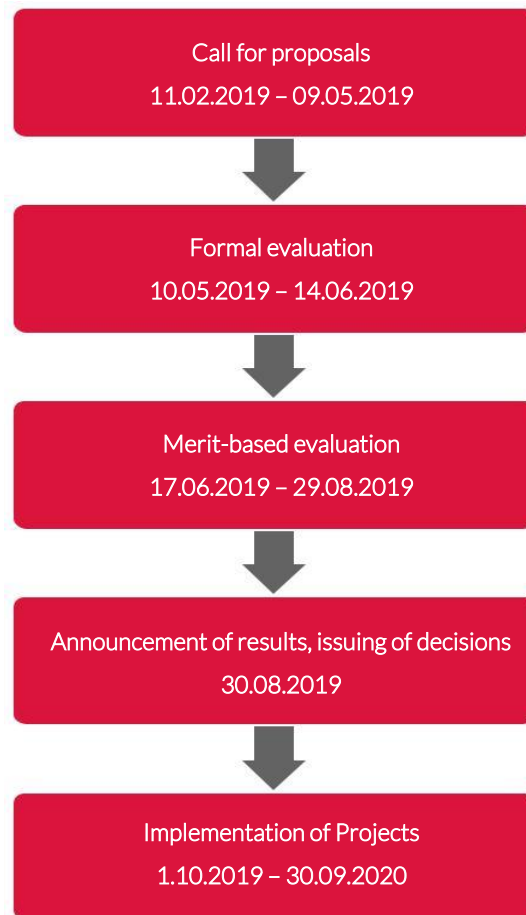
Call for proposals
11.02.2019 – 09.05.2019

Formal evaluation
10.05.2019 – 14.06.2019

Merit-based evaluation
17.06.2019 – 29.08.2019

Announcement of results, issuing of decisions
30.08.2019

Implementation of Projects
1.10.2019 – 30.09.2020